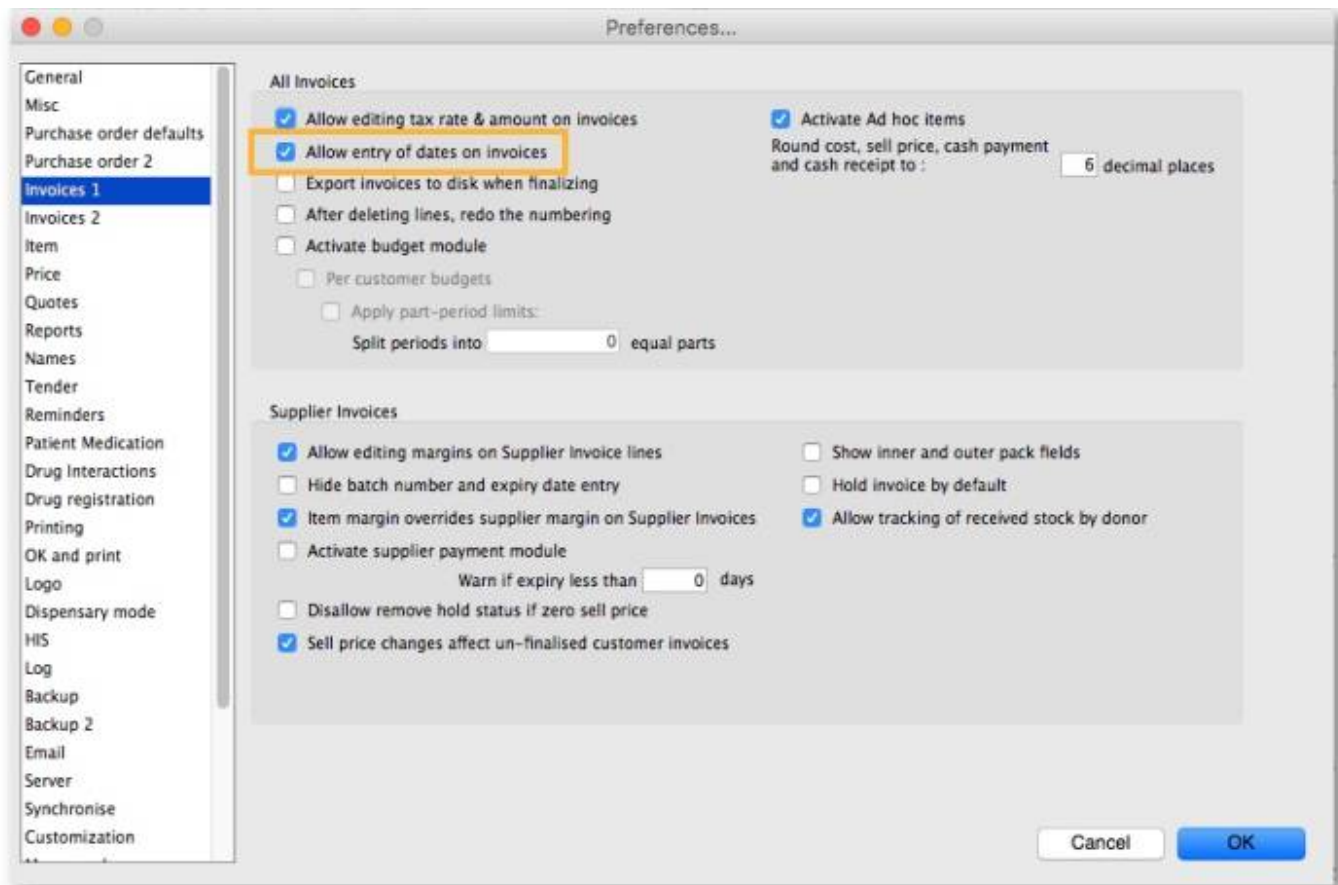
Preferences...

General
Misc
Purchase order defaults
Purchase order 2
Invoices 1
Invoices 2
Item
Price
Quotes
Reports
Names
Tender
Reminders
Patient Medication
Drug Interactions
Drug registration
Printing
OK and print
Logo
Dispensary mode
HIS
Log
Backup
Backup 2
Email
Server
Synchronise
Customization
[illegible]

All Invoices

Allow editing tax rate & amount on invoices
Allow entry of dates on invoices
Export invoices to disk when finalizing
After deleting lines, redo the numbering
Activate budget module
Per customer budgets
Apply part-period limits:
Split periods into 0 equal parts

Activate Ad hoc items
Round cost, sell price, cash payment and cash receipt to : 6 decimal places

Supplier Invoices

Allow editing margins on Supplier Invoice lines
Hide batch number and expiry date entry
Item margin overrides supplier margin on Supplier Invoices
Activate supplier payment module
Warn if expiry less than 0 days
Disallow remove hold status if zero sell price
Sell price changes affect un-finalised customer invoices

Show inner and outer pack fields
Hold invoice by default
Allow tracking of received stock by donor

Cancel
OK